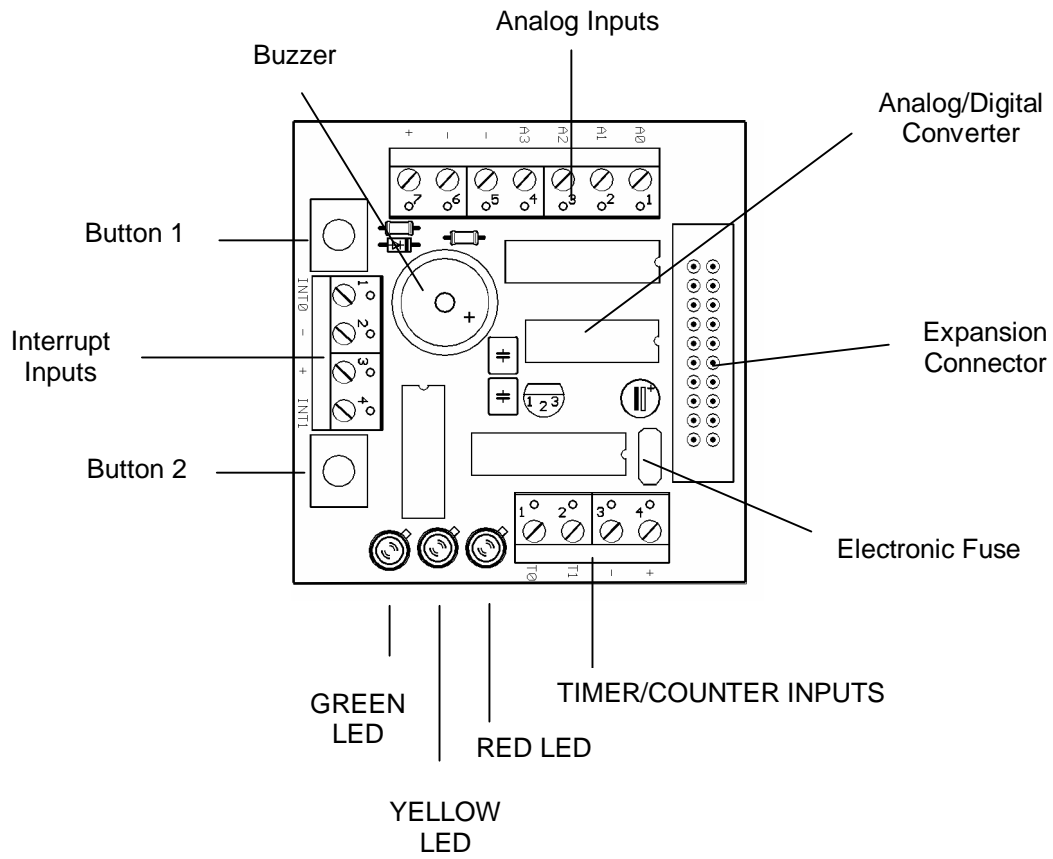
Analog Inputs

Buzzer

Analog/Digital Converter

+ - - A3 A2 A1 A0

7 6 5 4 3 2 1

Button 1

INT0 - + INT1

1 2 3 4

+

Interrupt Inputs

Expansion Connector

1 2 3

Button 2

1 2 3 4

T0 T1 - +

Electronic Fuse

TIMER/COUNTER INPUTS

GREEN LED

RED LED

YELLOW LED